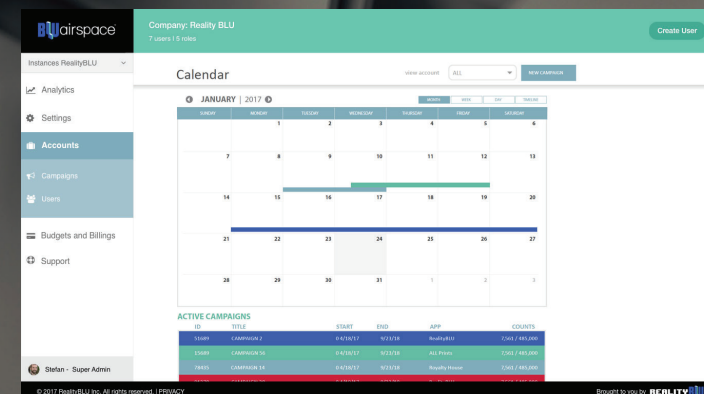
BLU airspace

Company: Reality BLU
7 users | 5 roles

Create User

Instances RealityBLU

Analytics

Settings

Accounts

Campaigns

Users

Budgets and Billings

Support

Stefan - Super Admin

Calendar

view account ALL

NEW CAMPAIGN

JANUARY | 2017

MONTH WEEK DAY TIMELINE

| SUNDAY | MONDAY | TUESDAY | WEDNESDAY | THURSDAY | FRIDAY | SATURDAY |
|---|---|---|---|---|---|---|
| | 1 | 2 | 3 | 4 | 5 | 6 |
| 7 | 8 | 9 | 10 | 11 | 12 | 13 |
| 14 | 15 | 16 | 17 | 18 | 19 | 20 |
| 21 | 22 | 23 | 24 | 25 | 26 | 27 |
| 28 | 29 | 30 | 31 | 1 | 2 | 3 |

ACTIVE CAMPAIGNS

| ID | TITLE | START | END | APP | COUNTS |
|---|---|---|---|---|---|
| 55689 | CAMPAIGN 2 | 04/18/17 | 9/23/18 | RealityBLU | 7,561 / 485,000 |
| 55689 | CAMPAIGN 56 | 04/18/17 | 9/23/18 | ALL Prints | 7,561 / 485,000 |
| 78435 | CAMPAIGN 14 | 04/18/17 | 9/23/18 | Royalty House | 7,561 / 485,000 |
| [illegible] | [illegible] | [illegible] | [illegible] | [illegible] | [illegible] |

© 2017 RealityBLU Inc. All rights reserved. | PRIVACY

Brought to you by REALITY BLU